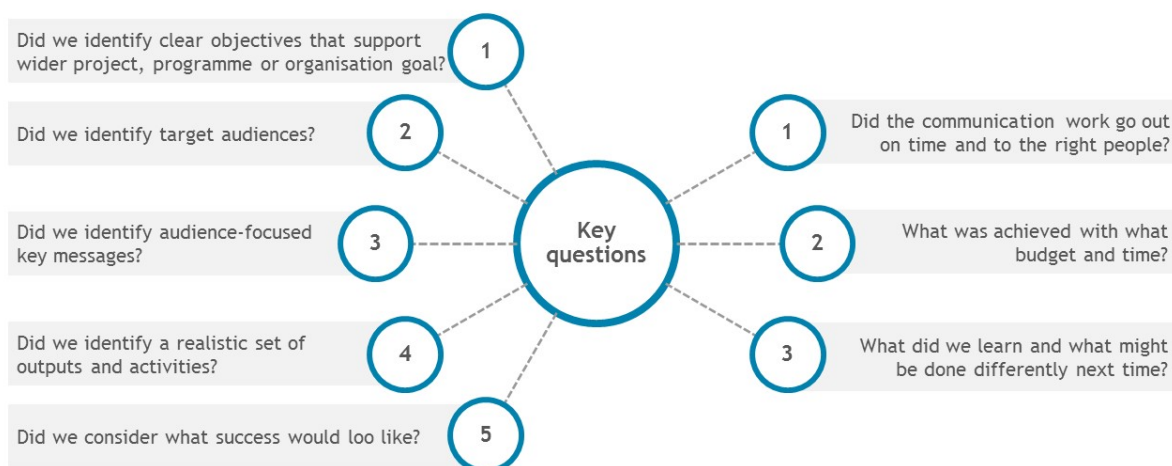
Key questions

Did we identify clear objectives that support wider project, programme or organisation goal?
1

Did we identify target audiences?
2

Did we identify audience-focused key messages?
3

Did we identify a realistic set of outputs and activities?
4

Did we consider what success would loo like?
5

1
Did the communication work go out on time and to the right people?

2
What was achieved with what budget and time?

3
What did we learn and what might be done differently next time?